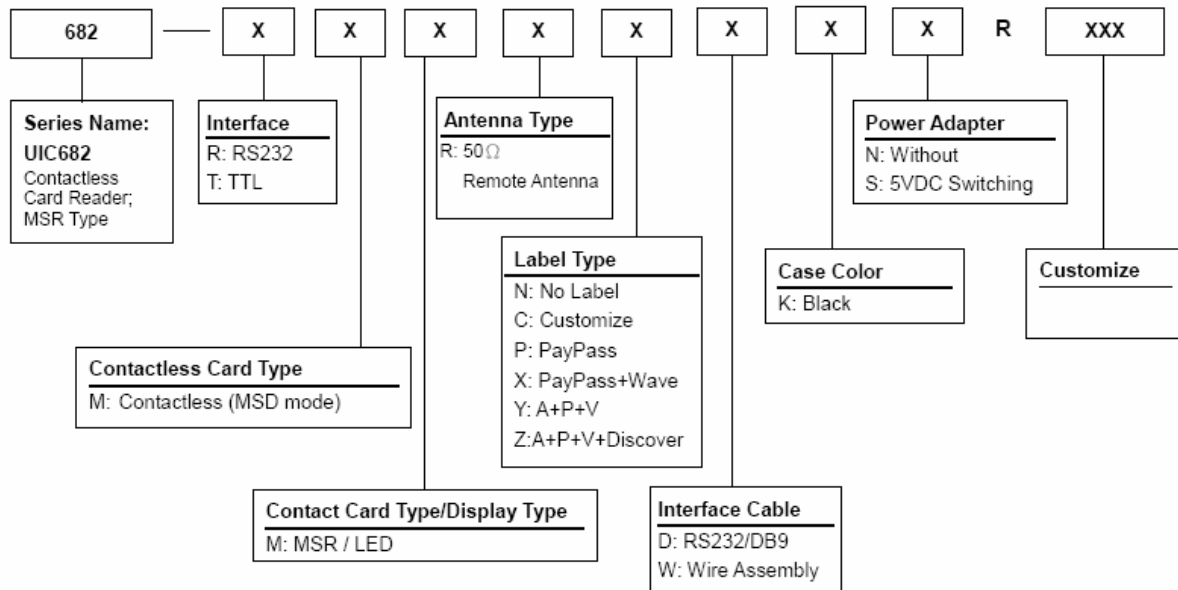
682 — X X X X X X X X R XXX

Series Name:
UIC682
Contactless Card Reader; MSR Type

Interface
R: RS232
T: TTL

Antenna Type
R: 50$\Omega$
Remote Antenna

Power Adapter
N: Without
S: 5VDC Switching

Label Type
N: No Label
C: Customize
P: PayPass
X: PayPass+Wave
Y: A+P+V
Z:A+P+V+Discover

Case Color
K: Black

Customize

Contactless Card Type
M: Contactless (MSD mode)

Contact Card Type/Display Type
M: MSR / LED

Interface Cable
D: RS232/DB9
W: Wire Assembly